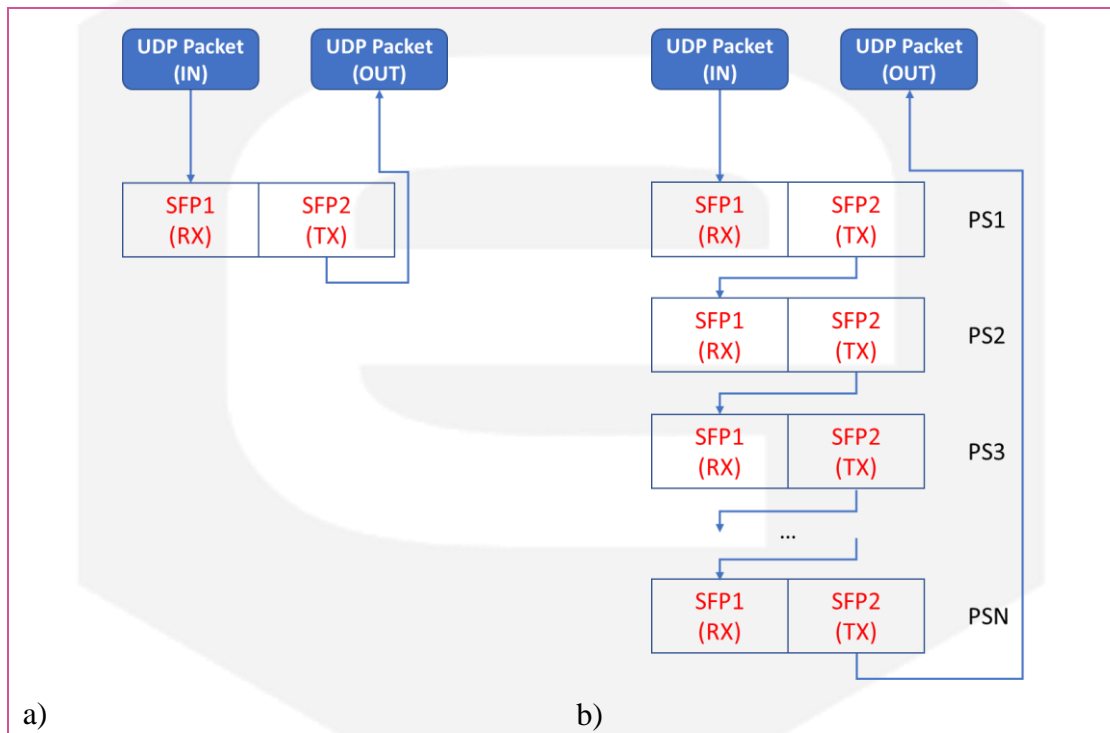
UDP Packet (IN)

UDP Packet (OUT)

SFP1 (RX)

SFP2 (TX)

a)

UDP Packet (IN)

UDP Packet (OUT)

SFP1 (RX)

SFP2 (TX)

PS1

SFP1 (RX)

SFP2 (TX)

PS2

SFP1 (RX)

SFP2 (TX)

PS3

...

SFP1 (RX)

SFP2 (TX)

PSN

b)